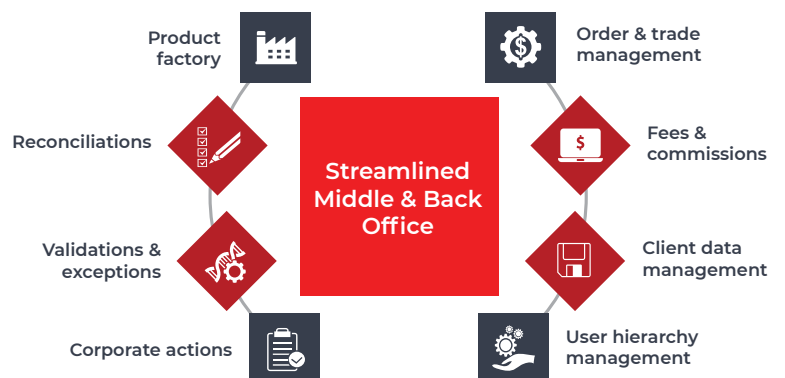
Product factory

Order & trade management

Reconciliations

Fees & commissions

Streamlined Middle & Back Office

Validations & exceptions

Client data management

Corporate actions

User hierarchy management